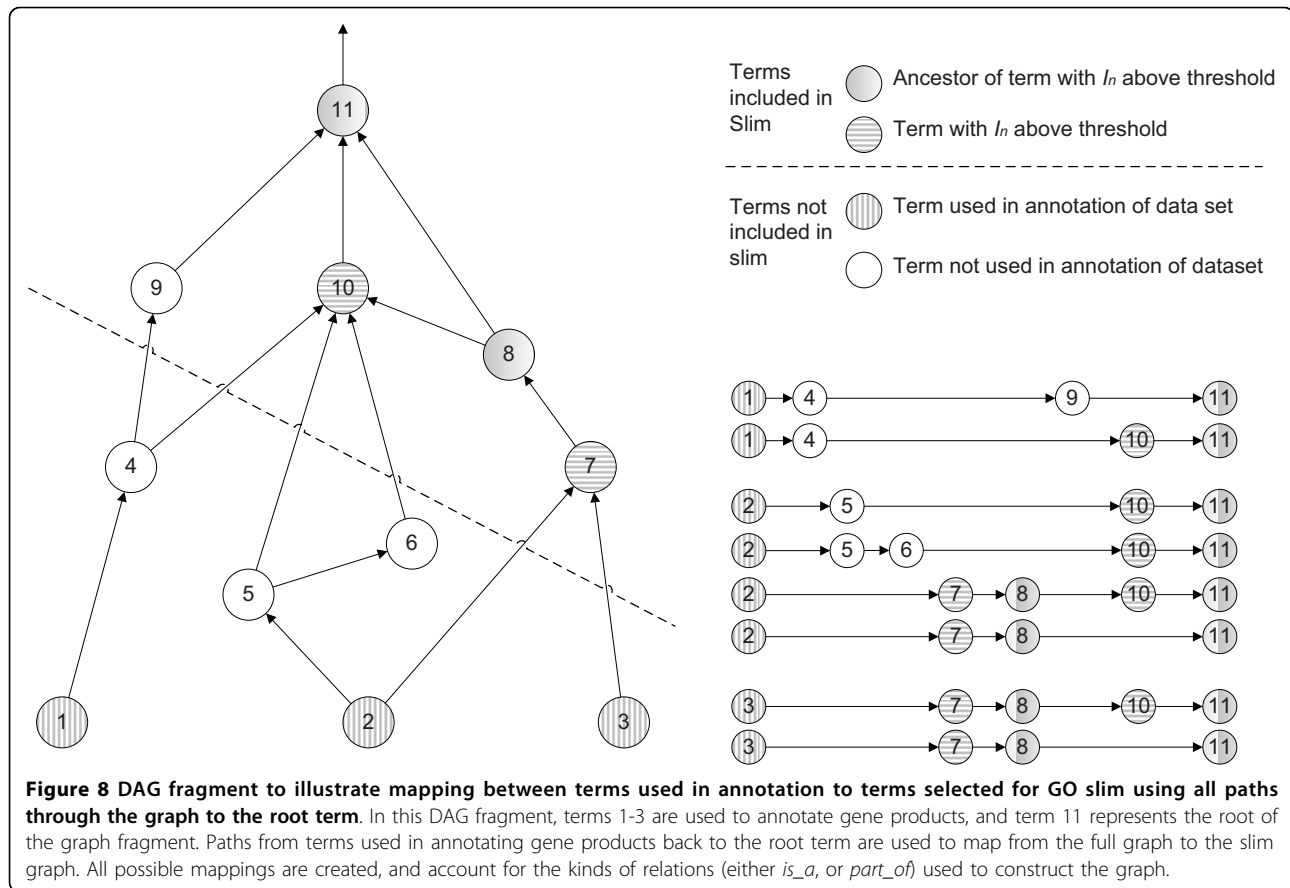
11

9

10

8

4

7

6

5

1

2

3

Terms included in Slim

Ancestor of term with $I_n$ above threshold

Term with $I_n$ above threshold

Terms not included in slim

Term used in annotation of data set

Term not used in annotation of dataset

1 4 9 11
1 4 10 11

2 5 10 11
2 5 6 10 11
2 7 8 10 11
2 7 8 11

3 7 8 10 11
3 7 8 11

**Figure 8 DAG fragment to illustrate mapping between terms used in annotation to terms selected for GO slim using all paths through the graph to the root term**. In this DAG fragment, terms 1-3 are used to annotate gene products, and term 11 represents the root of the graph fragment. Paths from terms used in annotating gene products back to the root term are used to map from the full graph to the slim graph. All possible mappings are created, and account for the kinds of relations (either *is_a*, or *part_of*) used to construct the graph.